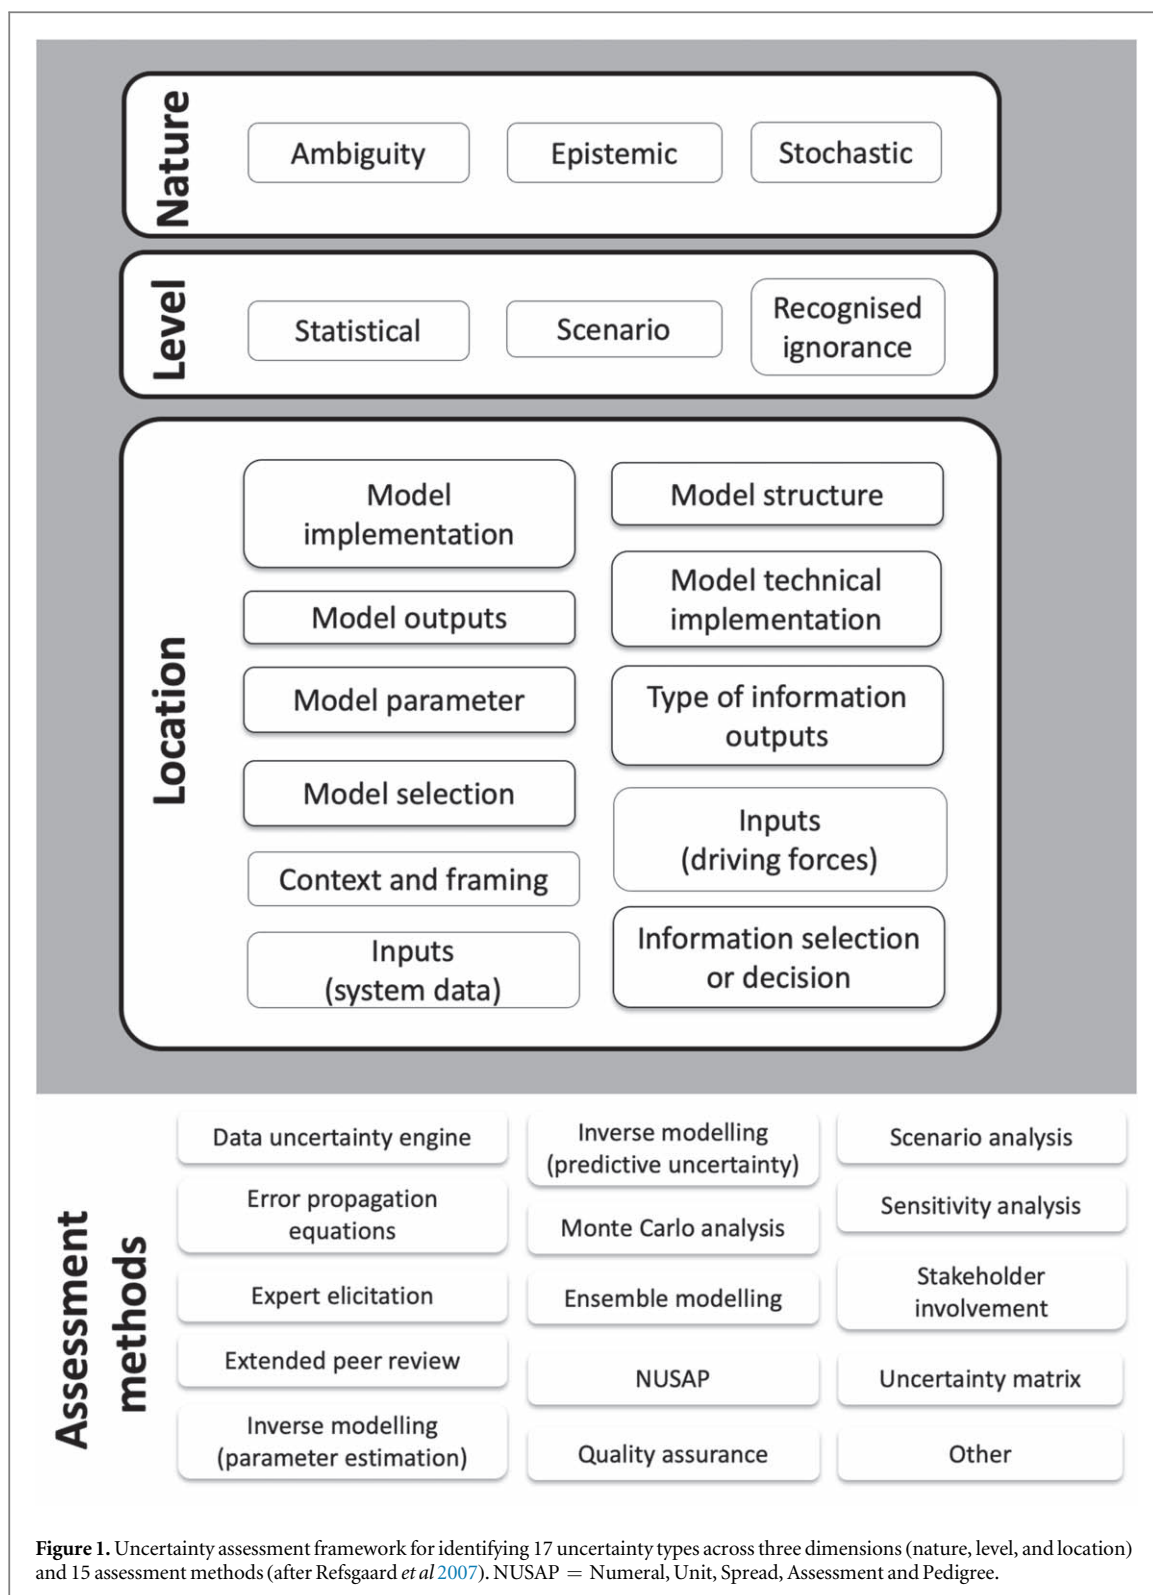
Nature

Ambiguity

Epistemic

Stochastic

Level

Statistical

Scenario

Recognised ignorance

Location

Model implementation

Model structure

Model technical implementation

Model outputs

Model parameter

Type of information outputs

Model selection

Inputs (driving forces)

Context and framing

Inputs (system data)

Information selection or decision

Assessment methods

Data uncertainty engine

Inverse modelling (predictive uncertainty)

Scenario analysis

Error propagation equations

Monte Carlo analysis

Sensitivity analysis

Expert elicitation

Ensemble modelling

Stakeholder involvement

Extended peer review

NUSAP

Uncertainty matrix

Inverse modelling (parameter estimation)

Quality assurance

Other

**Figure 1.** Uncertainty assessment framework for identifying 17 uncertainty types across three dimensions (nature, level, and location) and 15 assessment methods (after Refsgaard *et al* 2007). NUSAP = Numeral, Unit, Spread, Assessment and Pedigree.